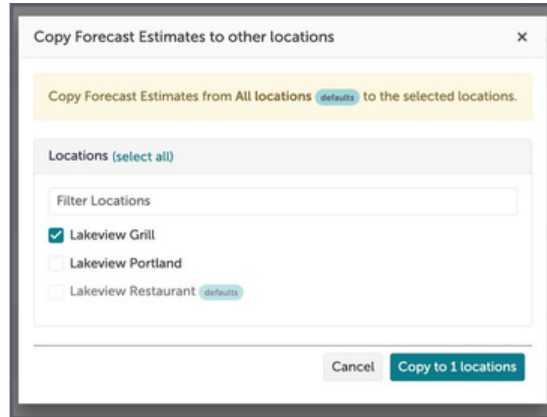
Copy Forecast Estimates to other locations ×

Copy Forecast Estimates from All locations defaults to the selected locations.

Locations (select all)

Filter Locations

Lakeview Grill

Lakeview Portland

Lakeview Restaurant defaults

Cancel Copy to 1 locations